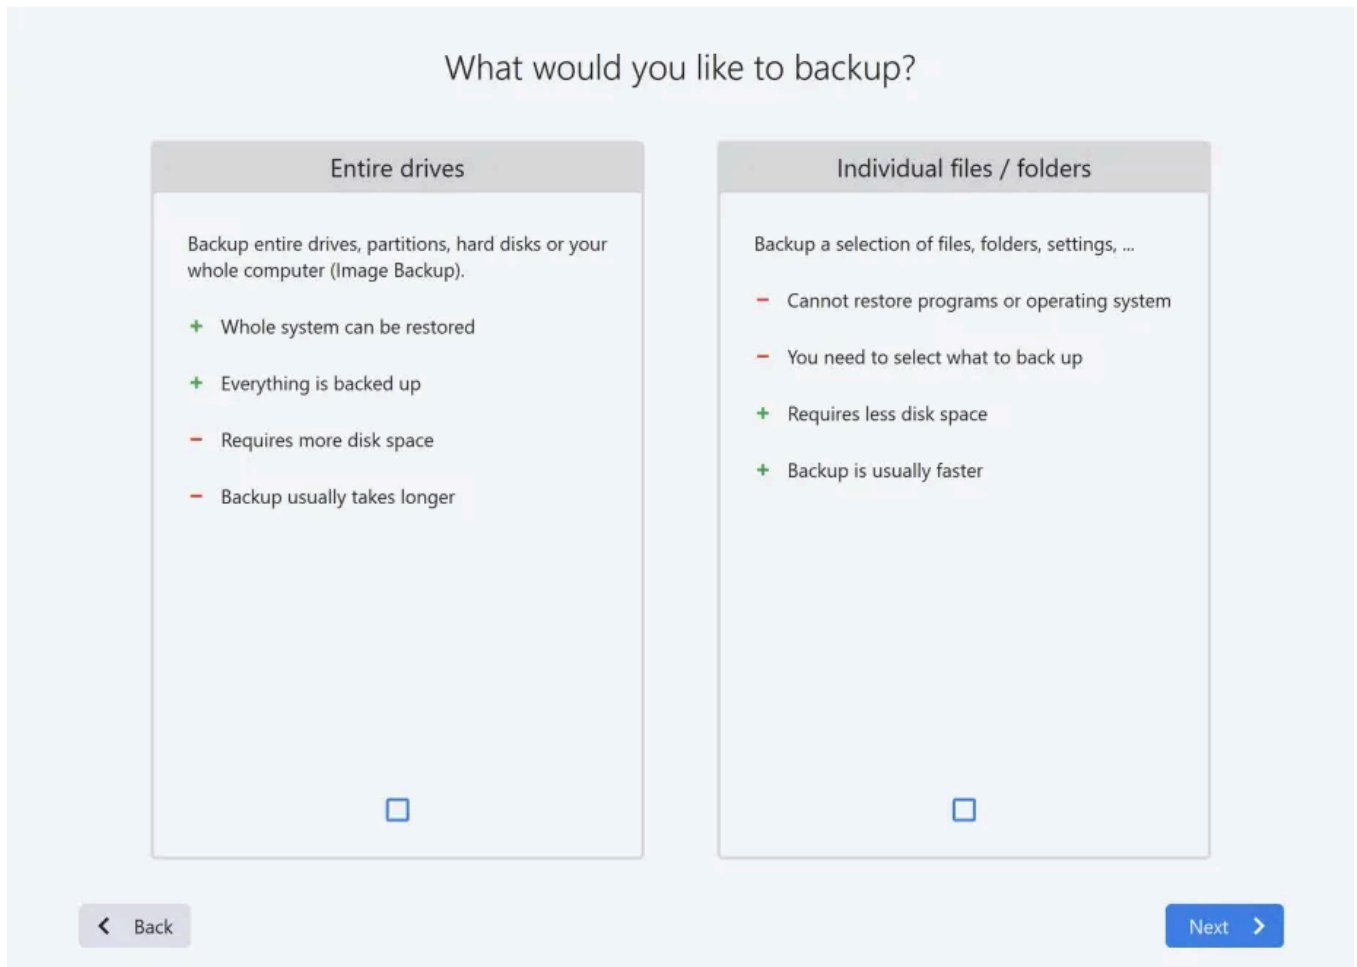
What would you like to backup?

Entire drives

Backup entire drives, partitions, hard disks or your whole computer (Image Backup).

+ Whole system can be restored

+ Everything is backed up

− Requires more disk space

− Backup usually takes longer

Individual files / folders

Backup a selection of files, folders, settings, ...

− Cannot restore programs or operating system

− You need to select what to back up

+ Requires less disk space

+ Backup is usually faster

Back

Next